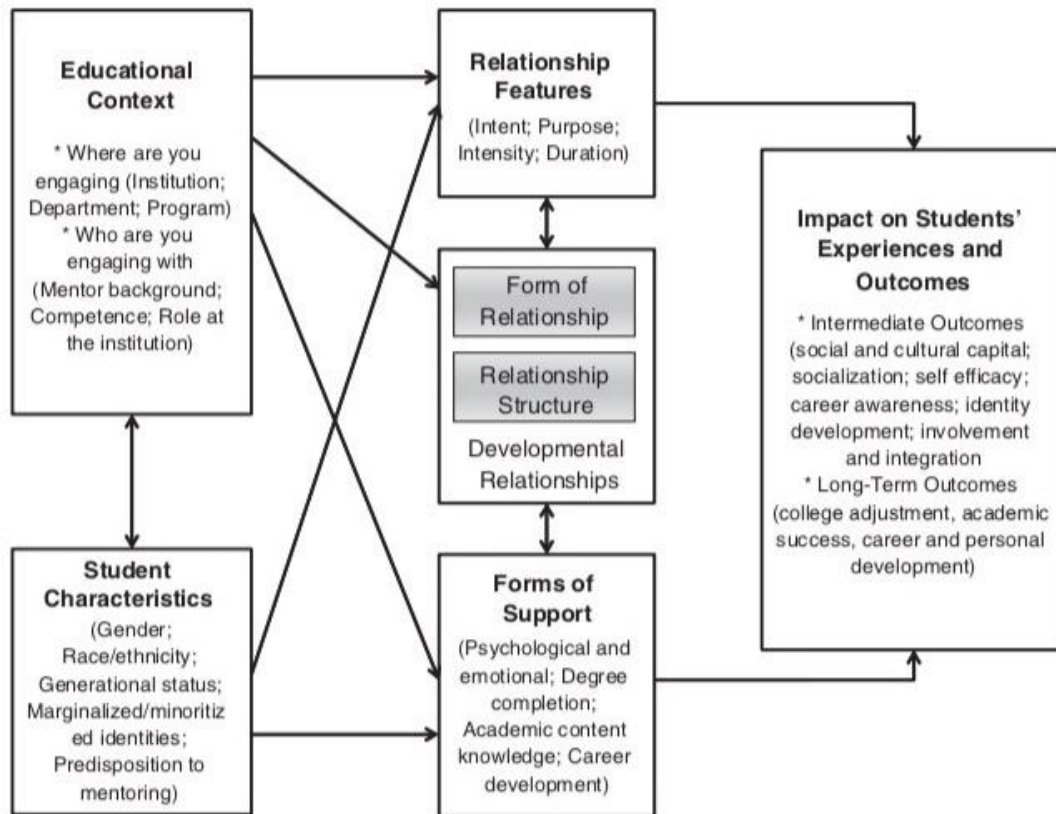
Educational Context

* Where are you engaging (Institution; Department; Program)
* Who are you engaging with (Mentor background; Competence; Role at the institution)

Student Characteristics

(Gender; Race/ethnicity; Generational status; Marginalized/minoritized identities; Predisposition to mentoring)

Relationship Features

(Intent; Purpose; Intensity; Duration)

Form of Relationship

Relationship Structure

Developmental Relationships

Forms of Support

(Psychological and emotional; Degree completion; Academic content knowledge; Career development)

Impact on Students' Experiences and Outcomes

* Intermediate Outcomes (social and cultural capital; socialization; self efficacy; career awareness; identity development; involvement and integration
* Long-Term Outcomes (college adjustment, academic success, career and personal development)